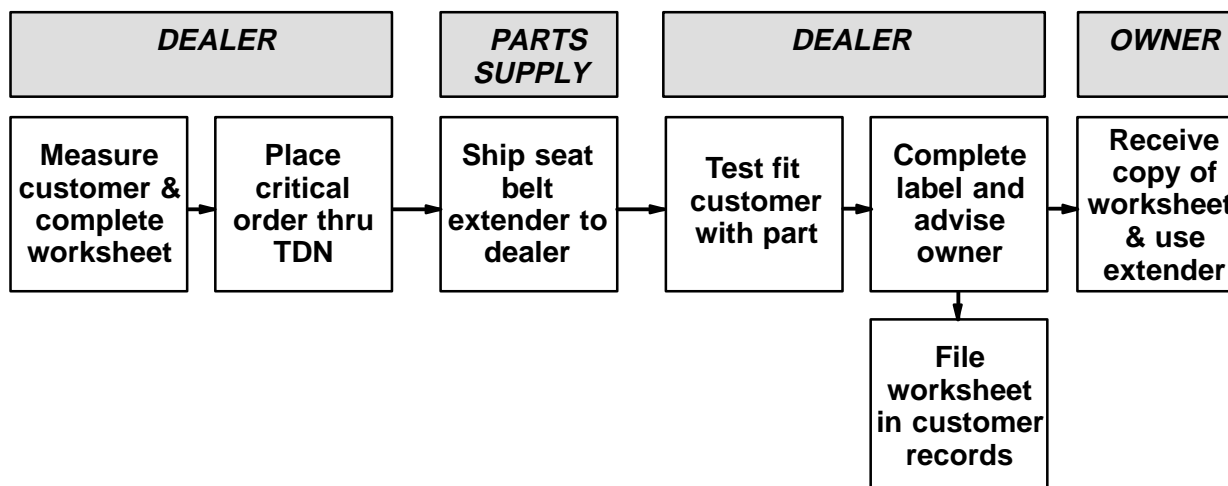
DEALER

PARTS SUPPLY

DEALER

OWNER

Measure customer & complete worksheet

Place critical order thru TDN

Ship seat belt extender to dealer

Test fit customer with part

Complete label and advise owner

Receive copy of worksheet & use extender

File worksheet in customer records